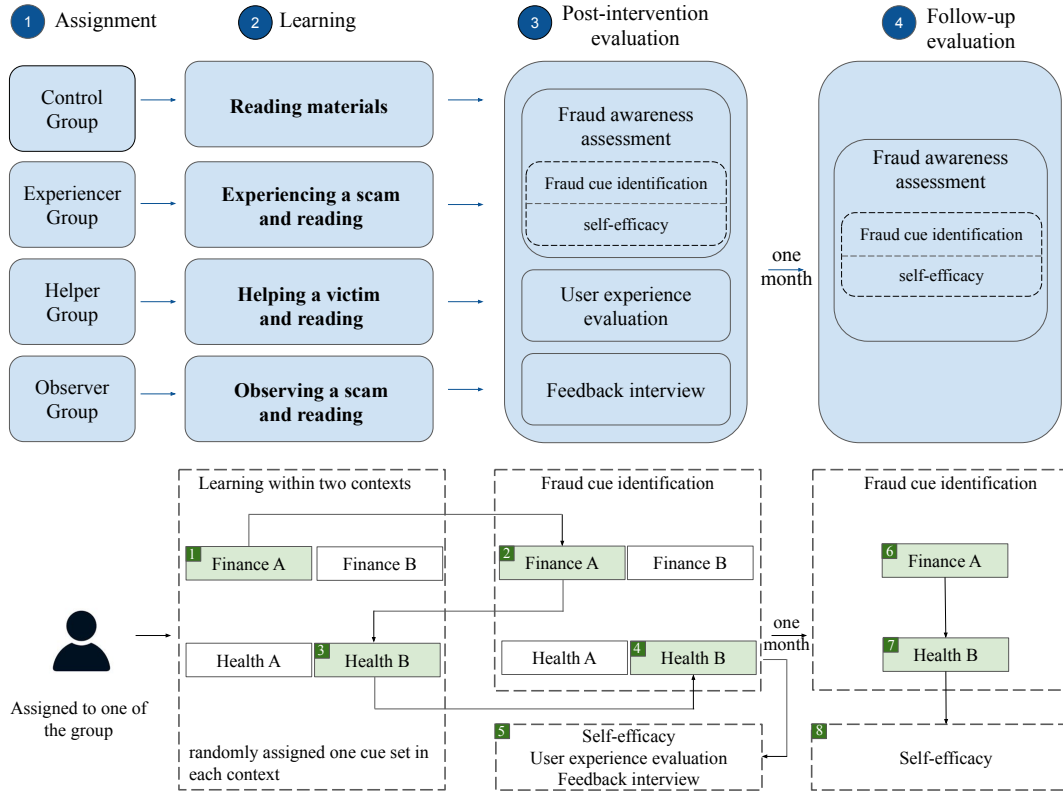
1 Assignment

2 Learning

3 Post-intervention evaluation

4 Follow-up evaluation

Control Group

Reading materials

Experiencer Group

Experiencing a scam and reading

Helper Group

Helping a victim and reading

Observer Group

Observing a scam and reading

Fraud awareness assessment

Fraud cue identification

self-efficacy

User experience evaluation

Feedback interview

one month

Fraud awareness assessment

Fraud cue identification

self-efficacy

Assigned to one of the group

Learning within two contexts

1 Finance A

Finance B

Health A

3 Health B

randomly assigned one cue set in each context

Fraud cue identification

2 Finance A

Finance B

Health A

4 Health B

5 Self-efficacy
User experience evaluation
Feedback interview

one month

Fraud cue identification

6 Finance A

7 Health B

8 Self-efficacy